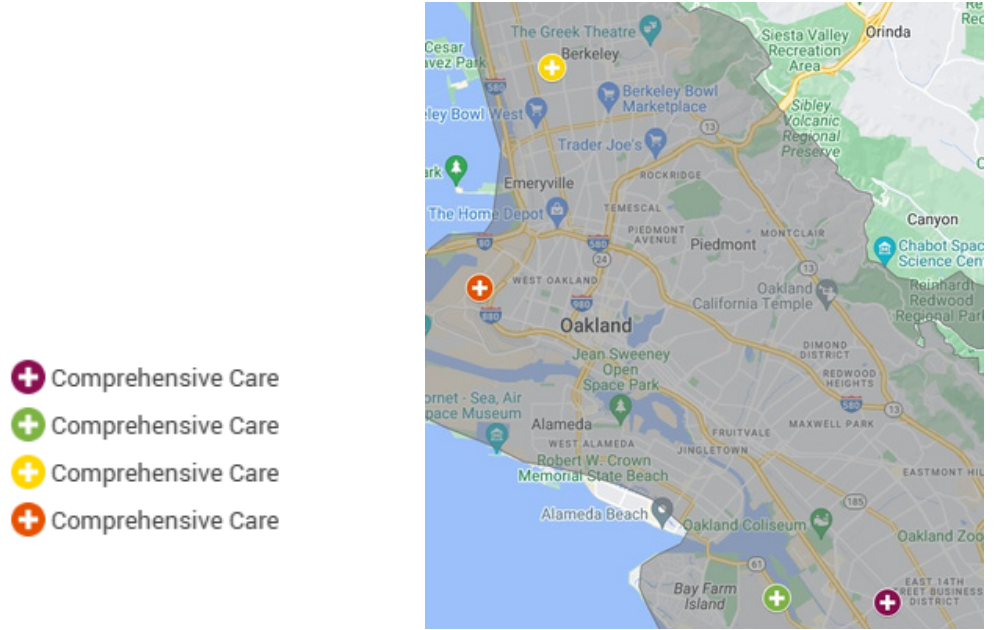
Comprehensive Care
Comprehensive Care
Comprehensive Care
Comprehensive Care

The Greek Theatre
Berkeley
Cesar
avez Park
Berkeley Bowl Marketplace
eley Bowl West
Trader Joe's
Siesta Valley Recreation Area
Orinda
Sibley Volcanic Regional Preserve
ark
Emeryville
ROCKRIDGE
The Home Depot
TEMESCAL
PIEDMONT AVENUE
Piedmont
MONTCLAIR
Canyon
Chabot Spac Science Cent
580
24
980
WEST OAKLAND
880
Oakland
Oakland California Temple
Reinhardt Redwood Regional Park
13
DIMOND DISTRICT
REDWOOD HEIGHTS
Jean Sweeney Open Space Park
ornet - Sea, Air pace Museum
Alameda
WEST ALAMEDA
FRUITVALE
MAXWELL PARK
Robert W. Crown Memorial State Beach
JINGLETOWN
EASTMONT HIL
Alameda Beach
Oakland Coliseum
185
Oakland Zoo
61
Bay Farm Island
EAST 14TH STREET BUSINESS DISTRICT